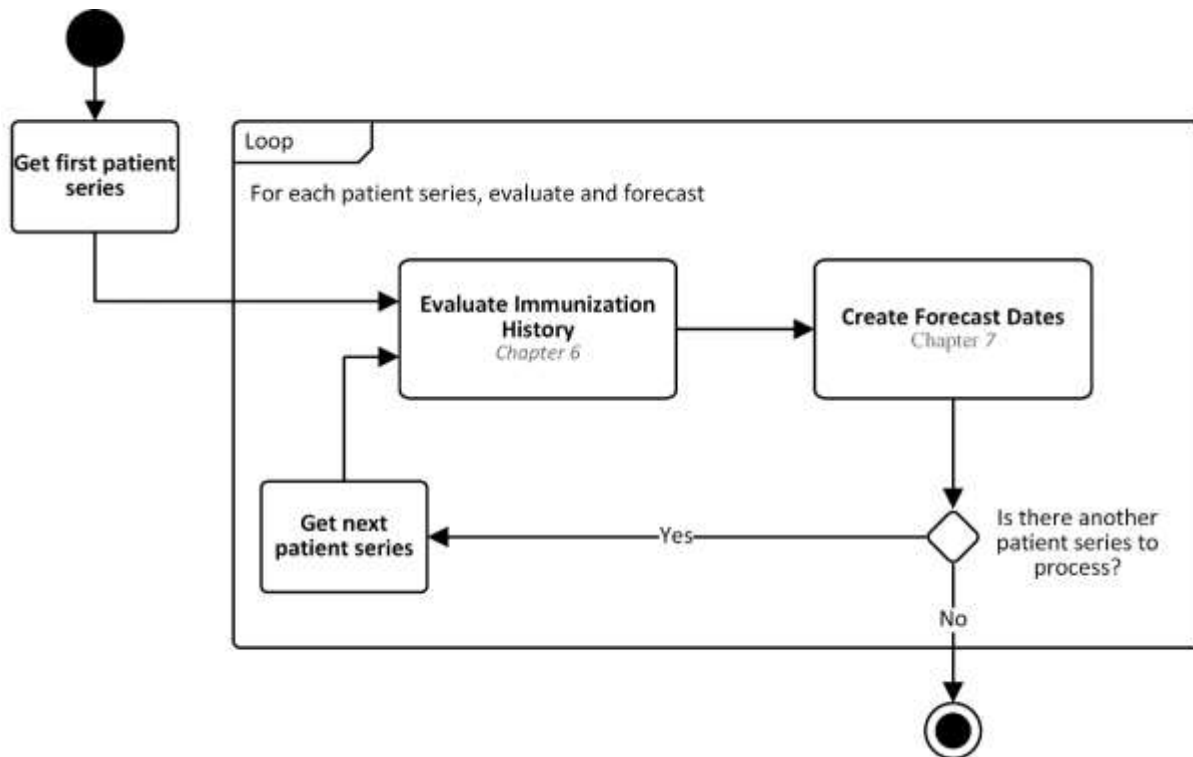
Get first patient series

Loop

For each patient series, evaluate and forecast

Evaluate Immunization History
Chapter 6

Create Forecast Dates
Chapter 7

Get next patient series

Yes

Is there another patient series to process?

No